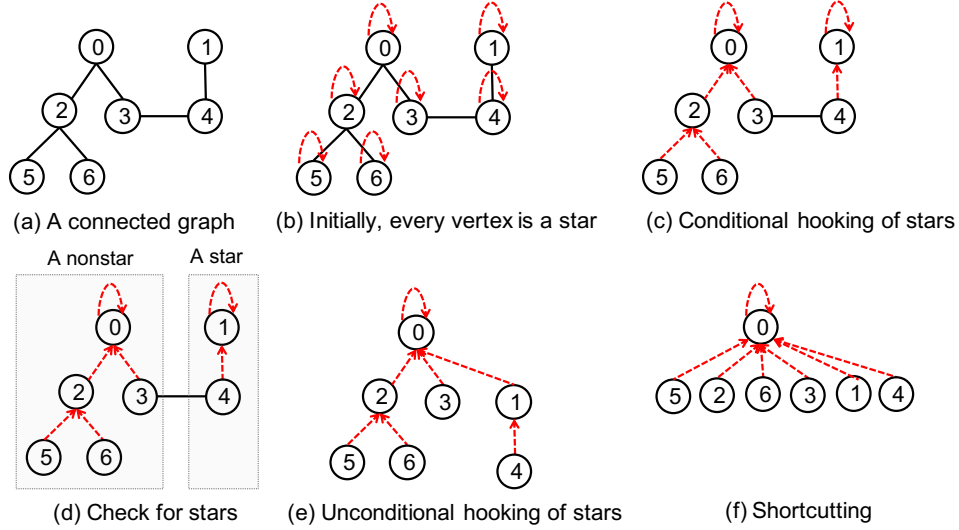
0
1
2
3
4
5
6
(a) A connected graph

0
1
2
3
4
5
6
(b) Initially, every vertex is a star

0
1
2
3
4
5
6
(c) Conditional hooking of stars

A nonstar
A star
0
1
2
3
4
5
6
(d) Check for stars

0
2
3
1
5
6
4
(e) Unconditional hooking of stars

0
5
2
6
3
1
4
(f) Shortcutting